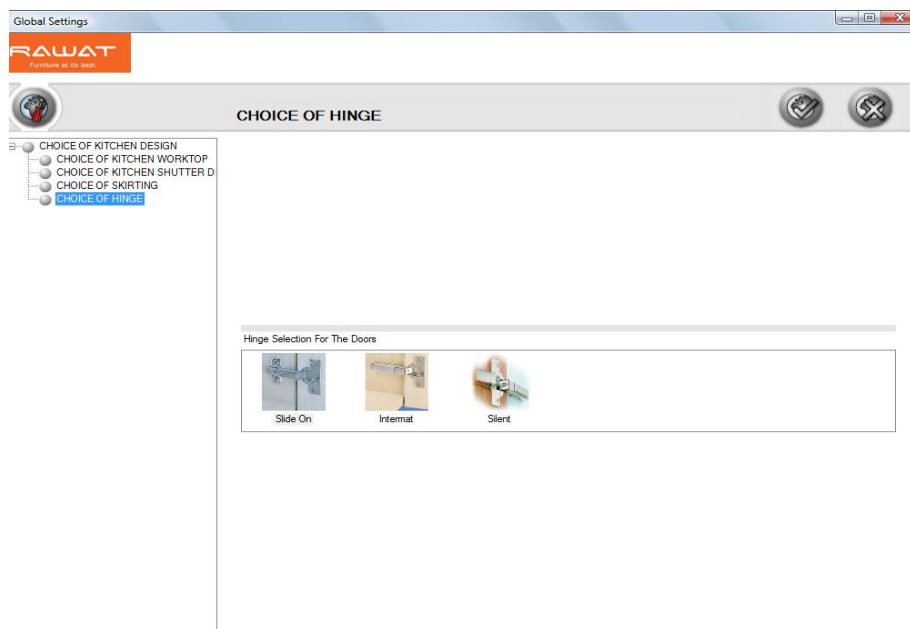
Global Settings

RAWAT
Furniture at its best

CHOICE OF HINGE

CHOICE OF KITCHEN DESIGN
CHOICE OF KITCHEN WORKTOP
CHOICE OF KITCHEN SHUTTER D
CHOICE OF SKIRTING
CHOICE OF HINGE

Hinge Selection For The Doors

Slide On
Intermat
Silent